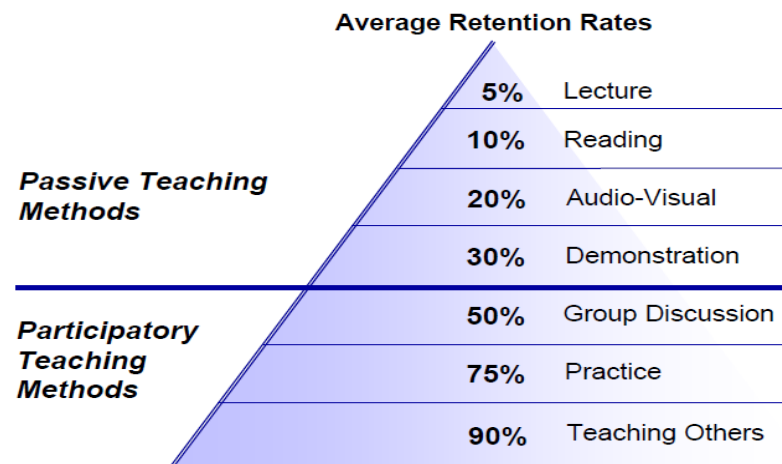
Average Retention Rates

Passive Teaching Methods

5% Lecture

10% Reading

20% Audio-Visual

30% Demonstration

Participatory Teaching Methods

50% Group Discussion

75% Practice

90% Teaching Others